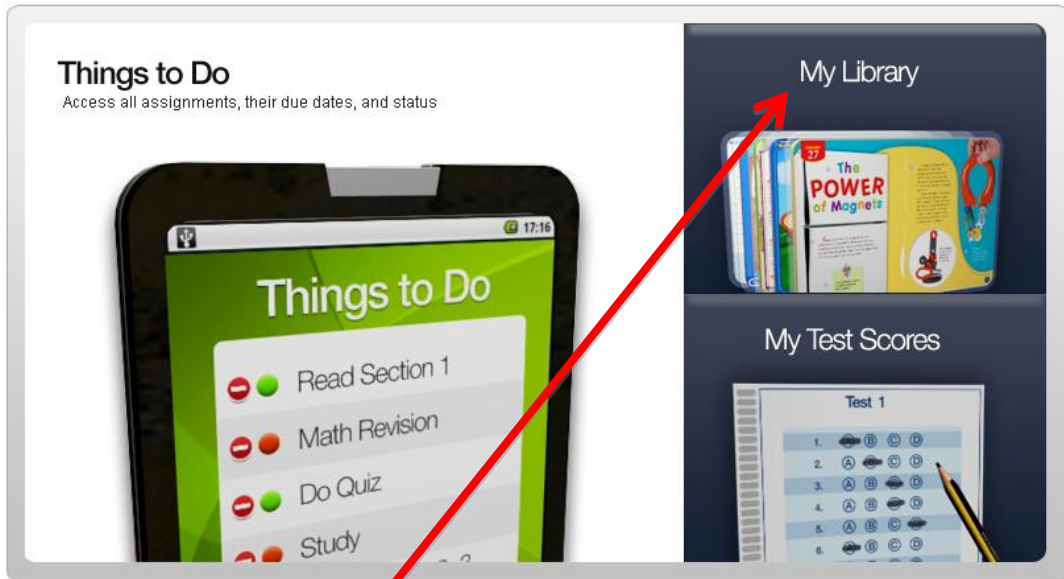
Things to Do
Access all assignments, their due dates, and status

17:16

Things to Do

Read Section 1
Math Revision
Do Quiz
Study

My Library

27
The POWER of Magnets

My Test Scores

Test 1

1. Ⓑ Ⓒ Ⓓ
2. Ⓐ Ⓒ Ⓓ
3. Ⓐ Ⓑ Ⓓ
4. Ⓐ Ⓑ Ⓒ Ⓓ
5. Ⓐ Ⓑ Ⓒ
6. Ⓑ Ⓒ Ⓓ